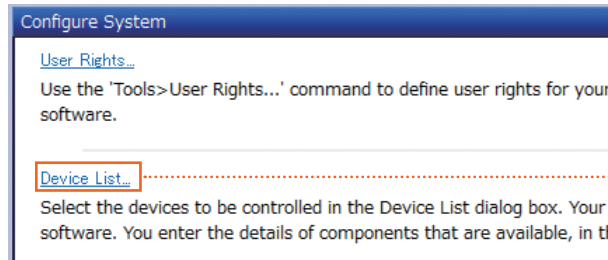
Configure System

User Rights...

Use the 'Tools>User Rights...' command to define user rights for your software.

Device List...

Select the devices to be controlled in the Device List dialog box. Your software. You enter the details of components that are available, in th